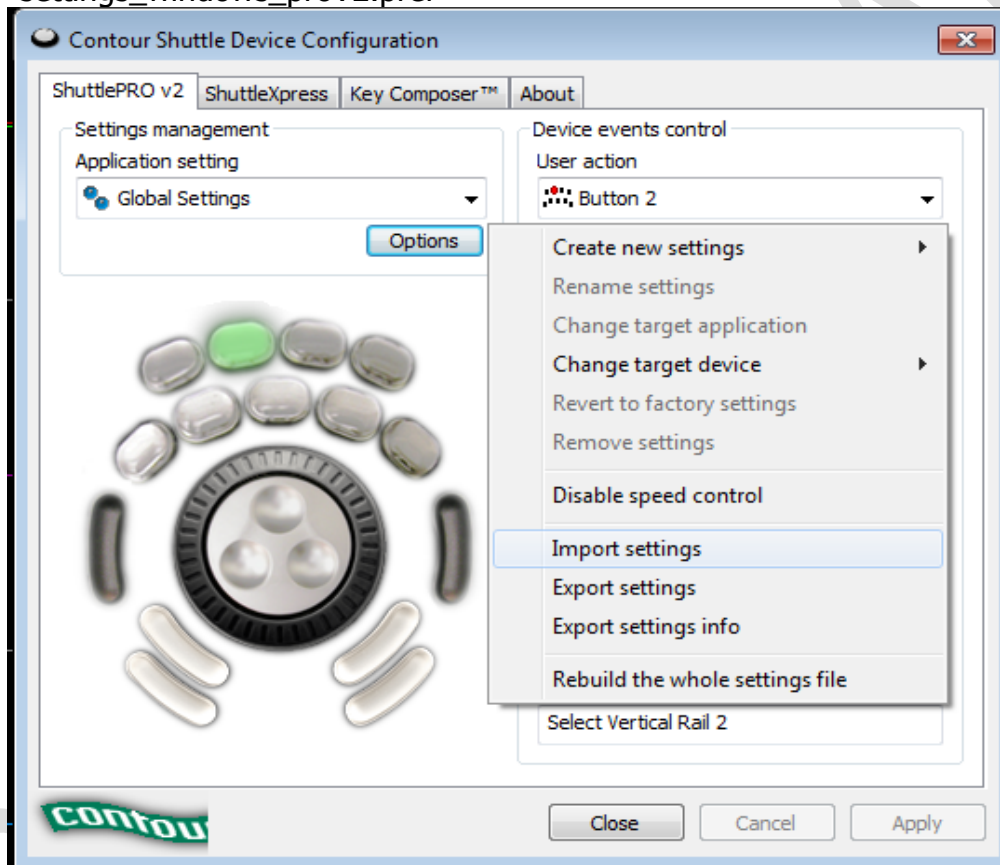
Contour Shuttle Device Configuration

ShuttlePRO v2 | ShuttleXpress | Key Composer™ | About

Settings management
Application setting
Global Settings
Options

Device events control
User action
Button 2

Create new settings
Rename settings
Change target application
Change target device
Revert to factory settings
Remove settings
Disable speed control
Import settings
Export settings
Export settings info
Rebuild the whole settings file

Select Vertical Rail 2

contou

Close
Cancel
Apply